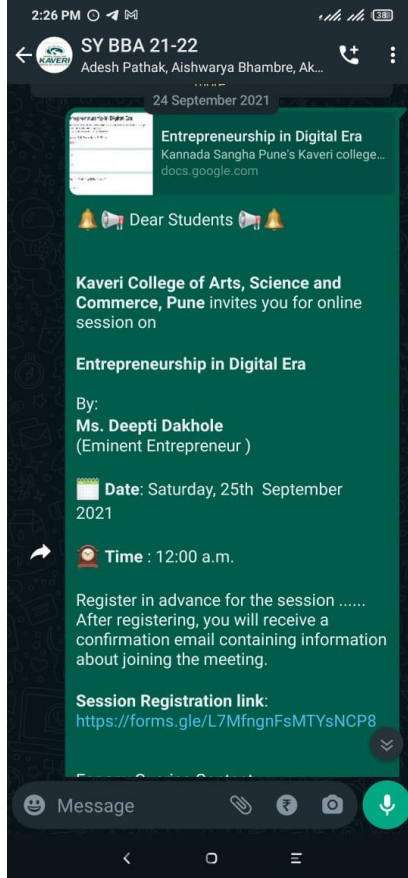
2:26 PM

SY BBA 21-22
Adesh Pathak, Aishwarya Bhambre, Ak...

24 September 2021

Entrepreneurship in Digital Era
Kannada Sangha Pune's Kaveri college...
docs.google.com

🔔📢 Dear Students 📢🔔

**Kaveri College of Arts, Science and Commerce, Pune** invites you for online session on

**Entrepreneurship in Digital Era**

By:
**Ms. Deepti Dakhole**
(Eminent Entrepreneur )

🗓️ **Date**: Saturday, 25th September 2021

⏰ **Time** : 12:00 a.m.

Register in advance for the session ...... After registering, you will receive a confirmation email containing information about joining the meeting.

**Session Registration link**:
https://forms.gle/L7MfngnFsMTYsNCP8

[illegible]

Message